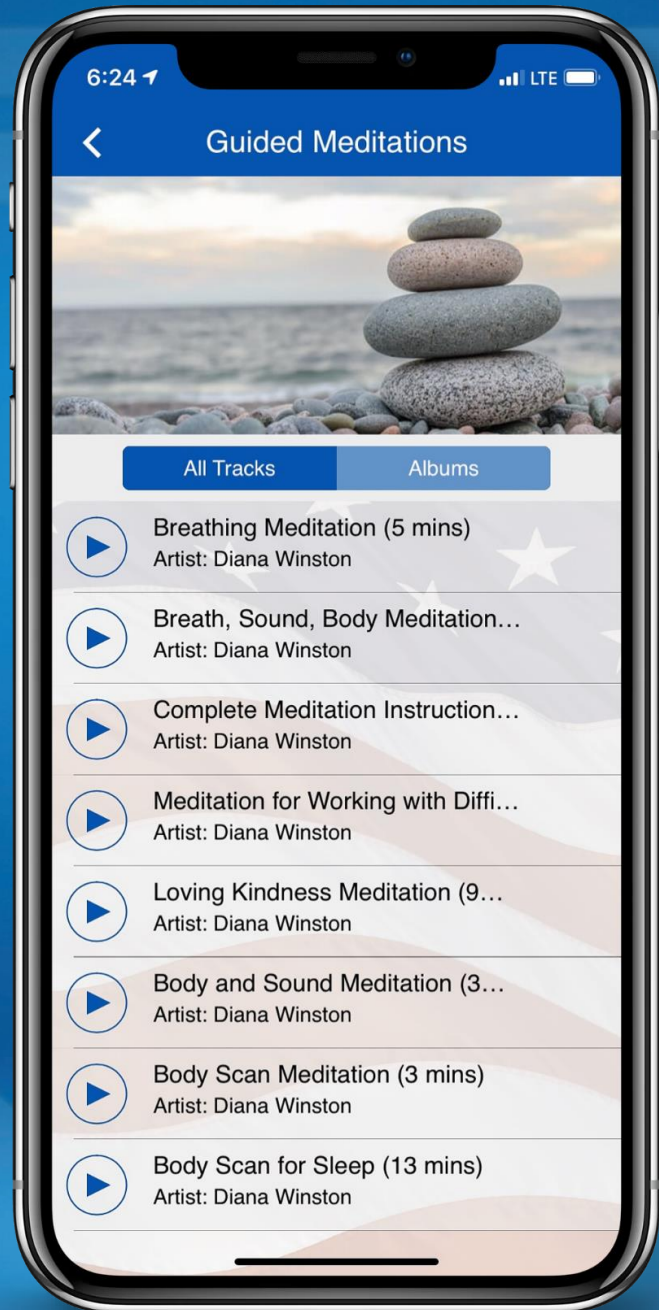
6:24
LTE

Guided Meditations

All Tracks
Albums

Breathing Meditation (5 mins)
Artist: Diana Winston

Breath, Sound, Body Meditation…
Artist: Diana Winston

Complete Meditation Instruction…
Artist: Diana Winston

Meditation for Working with Diffi…
Artist: Diana Winston

Loving Kindness Meditation (9…
Artist: Diana Winston

Body and Sound Meditation (3…
Artist: Diana Winston

Body Scan Meditation (3 mins)
Artist: Diana Winston

Body Scan for Sleep (13 mins)
Artist: Diana Winston